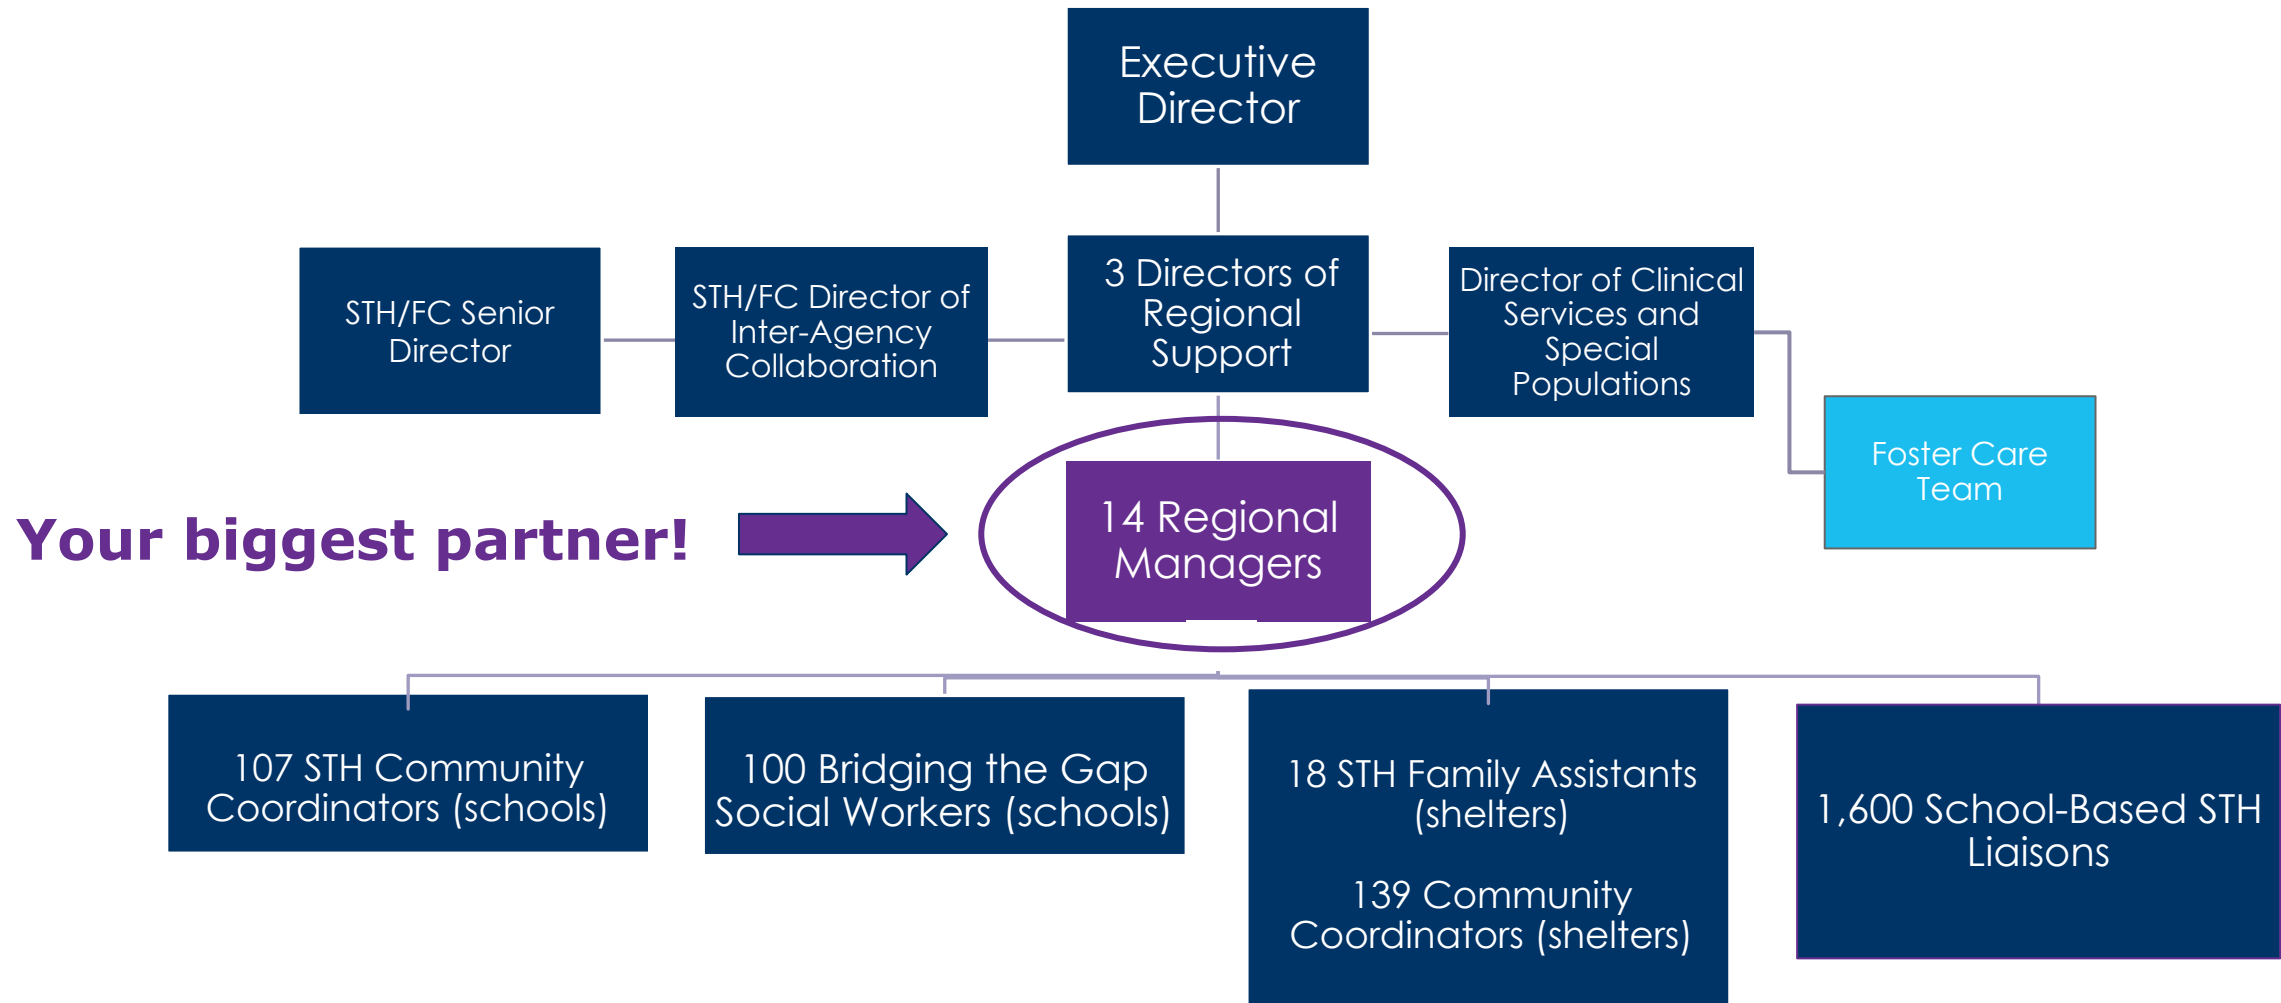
Executive Director

STH/FC Senior Director

STH/FC Director of Inter-Agency Collaboration

3 Directors of Regional Support

Director of Clinical Services and Special Populations

Foster Care Team

Your biggest partner!

14 Regional Managers

107 STH Community Coordinators (schools)

100 Bridging the Gap Social Workers (schools)

18 STH Family Assistants (shelters)

139 Community Coordinators (shelters)

1,600 School-Based STH Liaisons